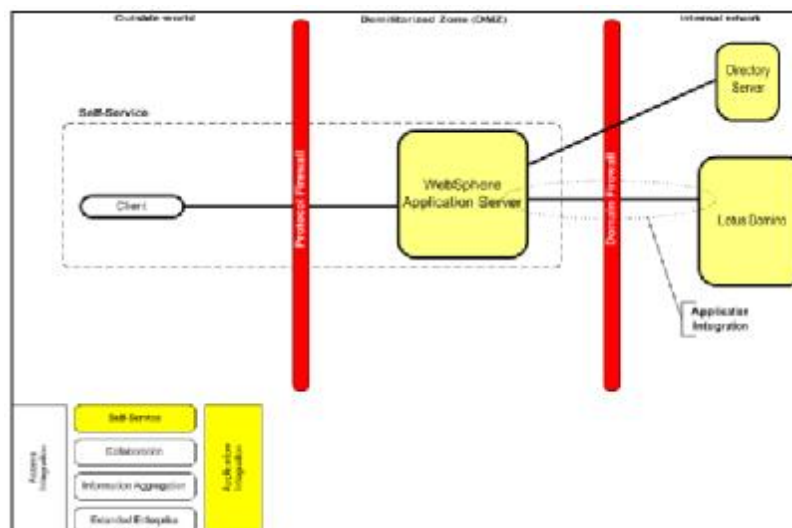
Outside world

Demilitarized Zone (DMZ)

Internal network

Directory Server

Self-Service

Protocol Firewall

Domain Firewall

Client

WebSphere Application Server

Lotus Domino

Application Integration

Access Integration

Self-Service

Collaboration

Information Aggregation

Extended Enterprise

Application Integration